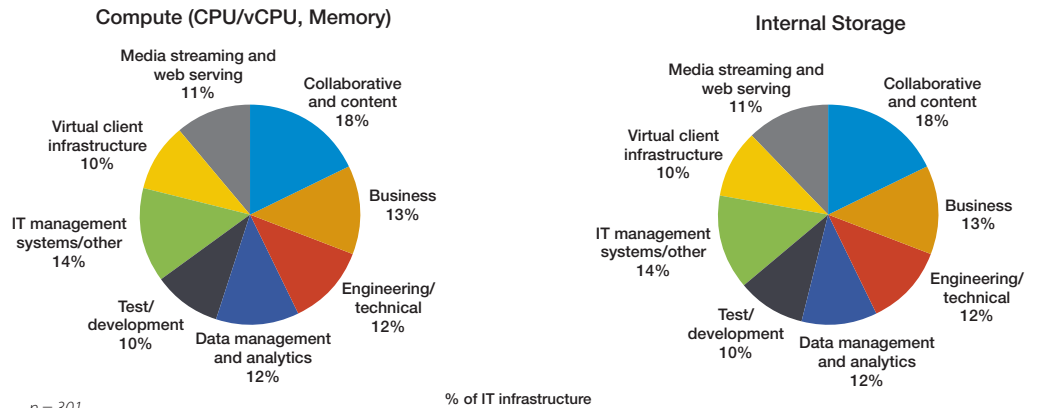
Compute (CPU/vCPU, Memory)

Media streaming and web serving 11%

Collaborative and content 18%

Virtual client infrastructure 10%

Business 13%

IT management systems/other 14%

Engineering/ technical 12%

Test/ development 10%

Data management and analytics 12%

Internal Storage

Media streaming and web serving 11%

Collaborative and content 18%

Virtual client infrastructure 10%

Business 13%

IT management systems/other 14%

Engineering/ technical 12%

Test/ development 10%

Data management and analytics 12%

n = 301

% of IT infrastructure